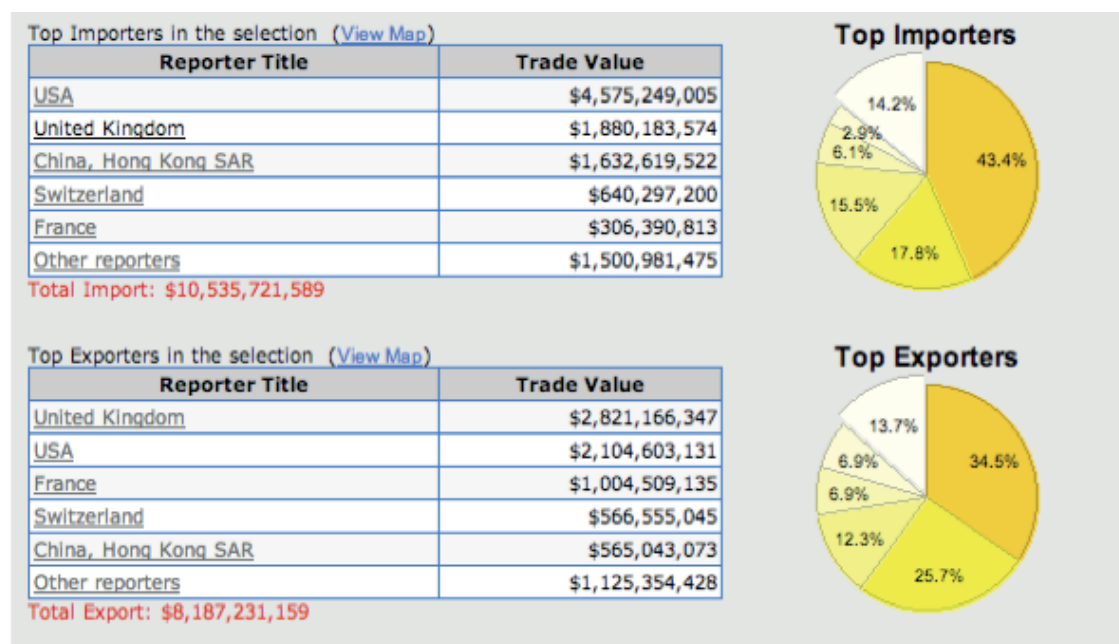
Top Importers in the selection (View Map)

| Reporter Title | Trade Value |
|---|---|
| USA | $4,575,249,005 |
| United Kingdom | $1,880,183,574 |
| China, Hong Kong SAR | $1,632,619,522 |
| Switzerland | $640,297,200 |
| France | $306,390,813 |
| Other reporters | $1,500,981,475 |

Total Import: $10,535,721,589

Top Importers

14.2%
2.9%
6.1%
43.4%
15.5%
17.8%

Top Exporters in the selection (View Map)

| Reporter Title | Trade Value |
|---|---|
| United Kingdom | $2,821,166,347 |
| USA | $2,104,603,131 |
| France | $1,004,509,135 |
| Switzerland | $566,555,045 |
| China, Hong Kong SAR | $565,043,073 |
| Other reporters | $1,125,354,428 |

Total Export: $8,187,231,159

Top Exporters

13.7%
6.9%
34.5%
6.9%
12.3%
25.7%